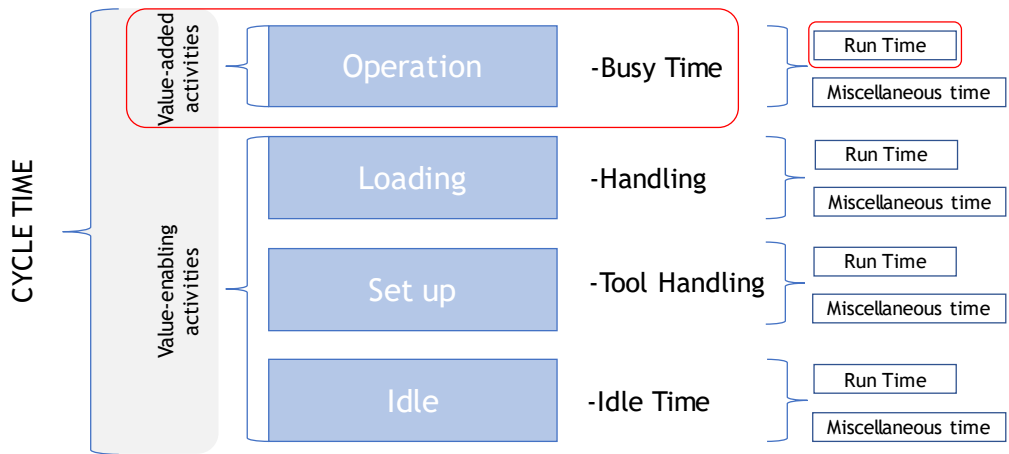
CYCLE TIME

Value-added activities

Operation -Busy Time

Run Time
Miscellaneous time

Value-enabling activities

Loading -Handling

Run Time
Miscellaneous time

Set up -Tool Handling

Run Time
Miscellaneous time

Idle -Idle Time

Run Time
Miscellaneous time